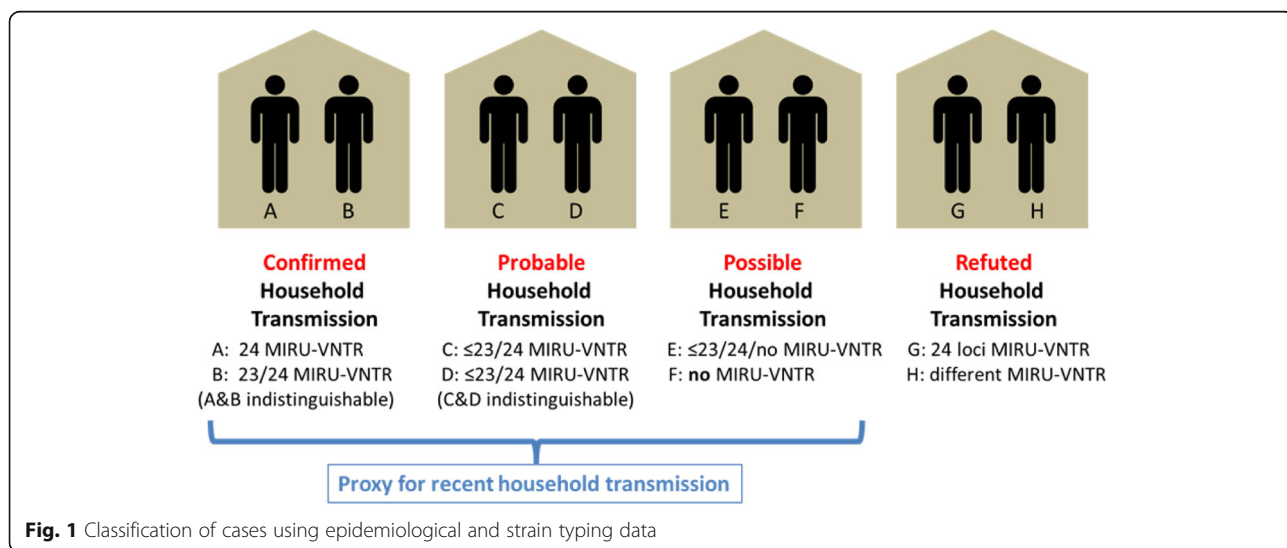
A B

C D

E F

G H

Confirmed
Household
Transmission
A: 24 MIRU-VNTR
B: 23/24 MIRU-VNTR
(A&B indistinguishable)

Probable
Household
Transmission
C: ≤23/24 MIRU-VNTR
D: ≤23/24 MIRU-VNTR
(C&D indistinguishable)

Possible
Household
Transmission
E: ≤23/24/no MIRU-VNTR
F: **no** MIRU-VNTR

Refuted
Household
Transmission
G: 24 loci MIRU-VNTR
H: different MIRU-VNTR

Proxy for recent household transmission

**Fig. 1** Classification of cases using epidemiological and strain typing data